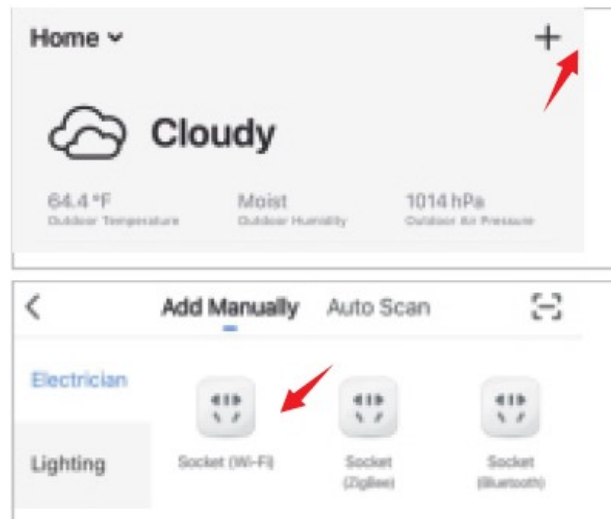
Home ˅
+

Cloudy

64.4 °F
Outdoor Temperature

Moist
Outdoor Humidity

1014 hPa
Outdoor Air Pressure

<
Add Manually
Auto Scan

Electrician

Lighting

Socket (Wi-Fi)

Socket (ZigBee)

Socket (Bluetooth)